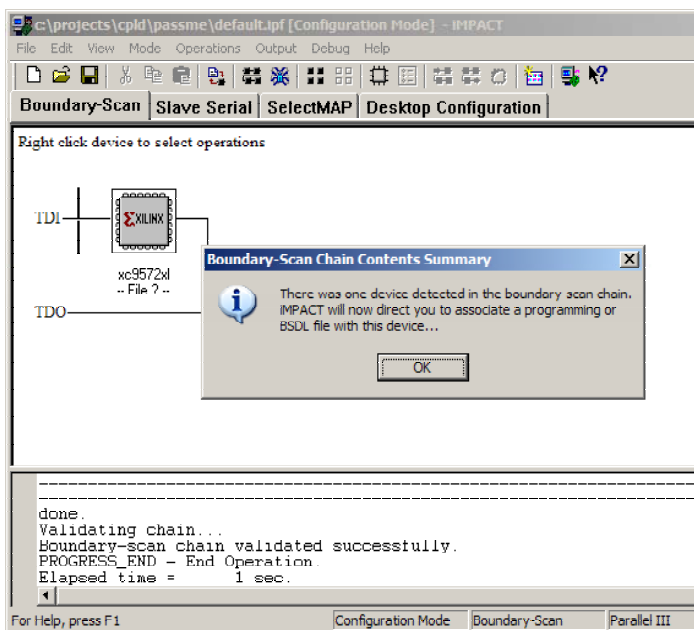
c:\projects\cpld\passme\default.ipf [Configuration Mode] - IMPACT

File Edit View Mode Operations Output Debug Help

Boundary-Scan | Slave Serial | SelectMAP | Desktop Configuration

Right click device to select operations

TDI

XILINX

xc9572xl
-- File ? --

TDO

Boundary-Scan Chain Contents Summary

There was one device detected in the boundary scan chain. IMPACT will now direct you to associate a programming or BSDL file with this device...

OK

-----------------------------------------------------------------------------------
-----------------------------------------------------------------------------------
done.
Validating chain...
Boundary-scan chain validated successfully.
PROGRESS_END - End Operation.
Elapsed time =       1 sec.

For Help, press F1 | Configuration Mode | Boundary-Scan | Parallel III